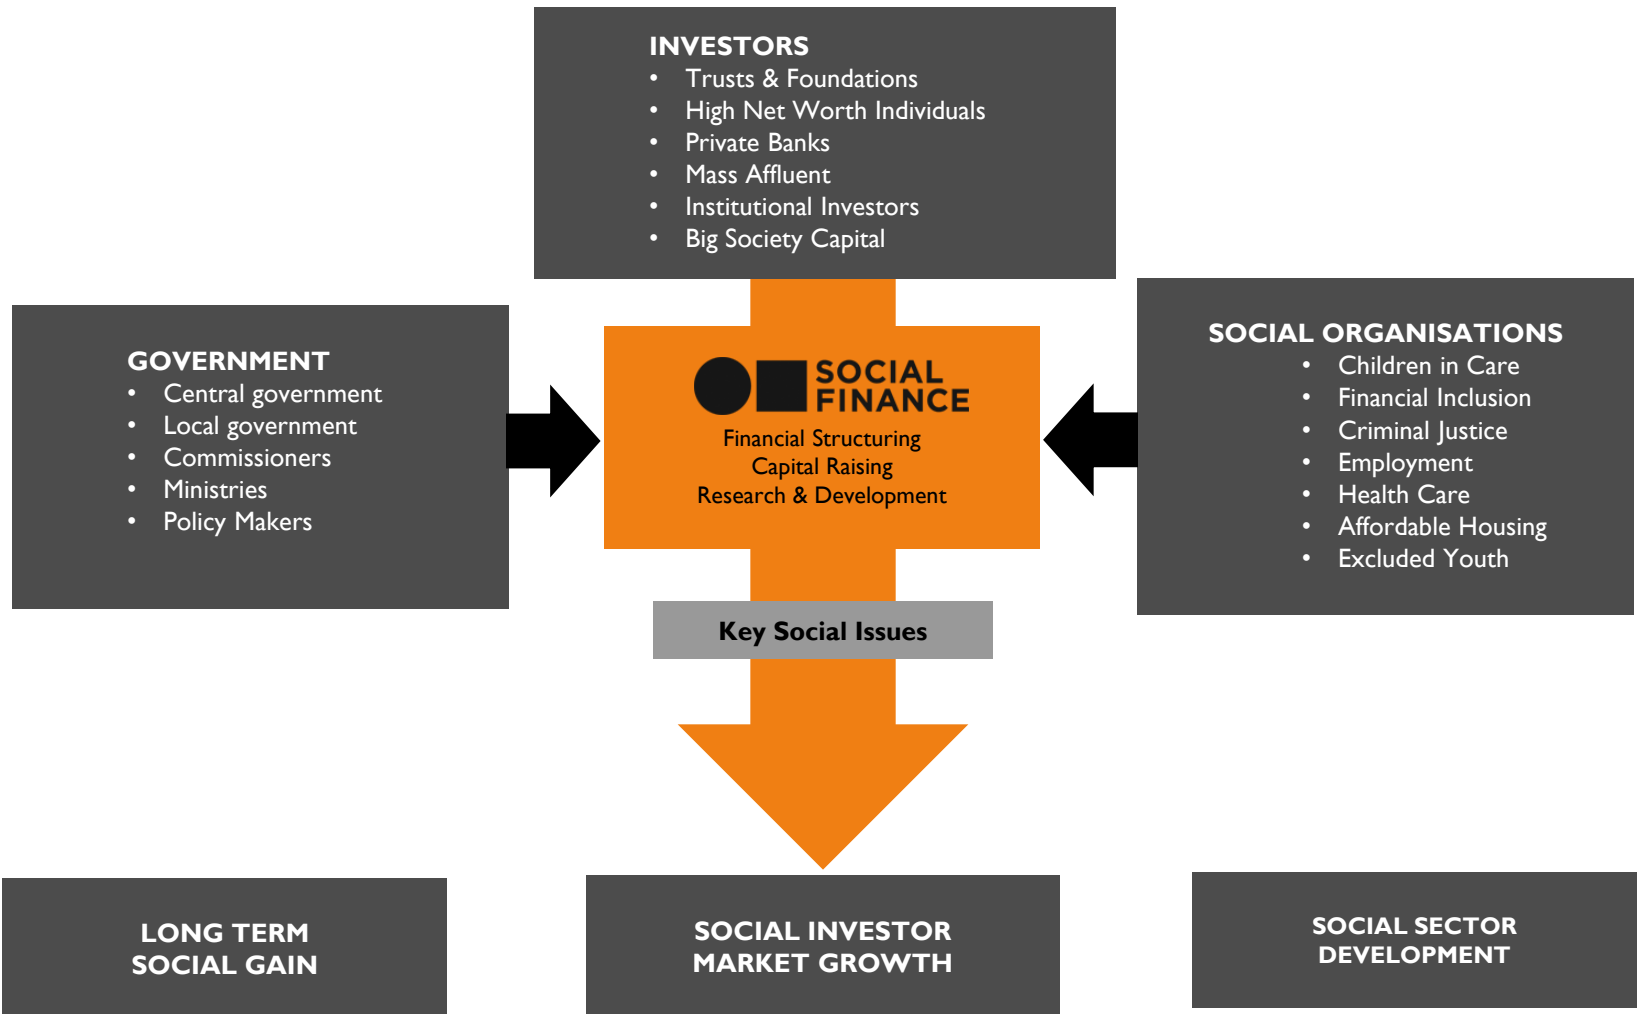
INVESTORS
- Trusts & Foundations
- High Net Worth Individuals
- Private Banks
- Mass Affluent
- Institutional Investors
- Big Society Capital

GOVERNMENT
- Central government
- Local government
- Commissioners
- Ministries
- Policy Makers

SOCIAL FINANCE
Financial Structuring
Capital Raising
Research & Development

SOCIAL ORGANISATIONS
- Children in Care
- Financial Inclusion
- Criminal Justice
- Employment
- Health Care
- Affordable Housing
- Excluded Youth

Key Social Issues

LONG TERM SOCIAL GAIN

SOCIAL INVESTOR MARKET GROWTH

SOCIAL SECTOR DEVELOPMENT